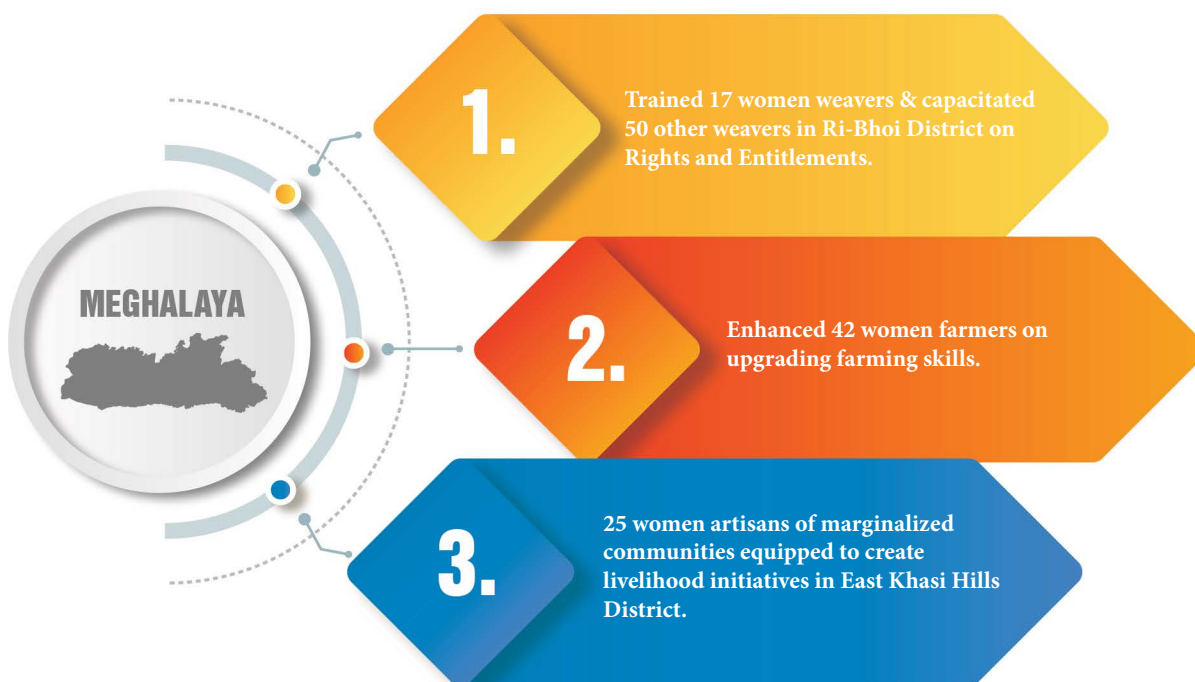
MEGHALAYA

1.

Trained 17 women weavers & capacitated 50 other weavers in Ri-Bhoi District on Rights and Entitlements.

2.

Enhanced 42 women farmers on upgrading farming skills.

3.

25 women artisans of marginalized communities equipped to create livelihood initiatives in East Khasi Hills District.